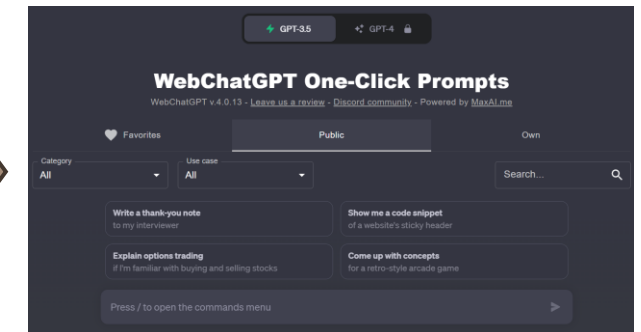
GPT-3.5

GPT-4

WebChatGPT One-Click Prompts

WebChatGPT v.4.0.13 - Leave us a review - Discord community - Powered by MaxAI.me

Favorites

Public

Own

Category
All

Use case
All

Search...

Write a thank-you note
to my interviewer

Show me a code snippet
of a website's sticky header

Explain options trading
if I'm familiar with buying and selling stocks

Come up with concepts
for a retro-style arcade game

Press / to open the commands menu